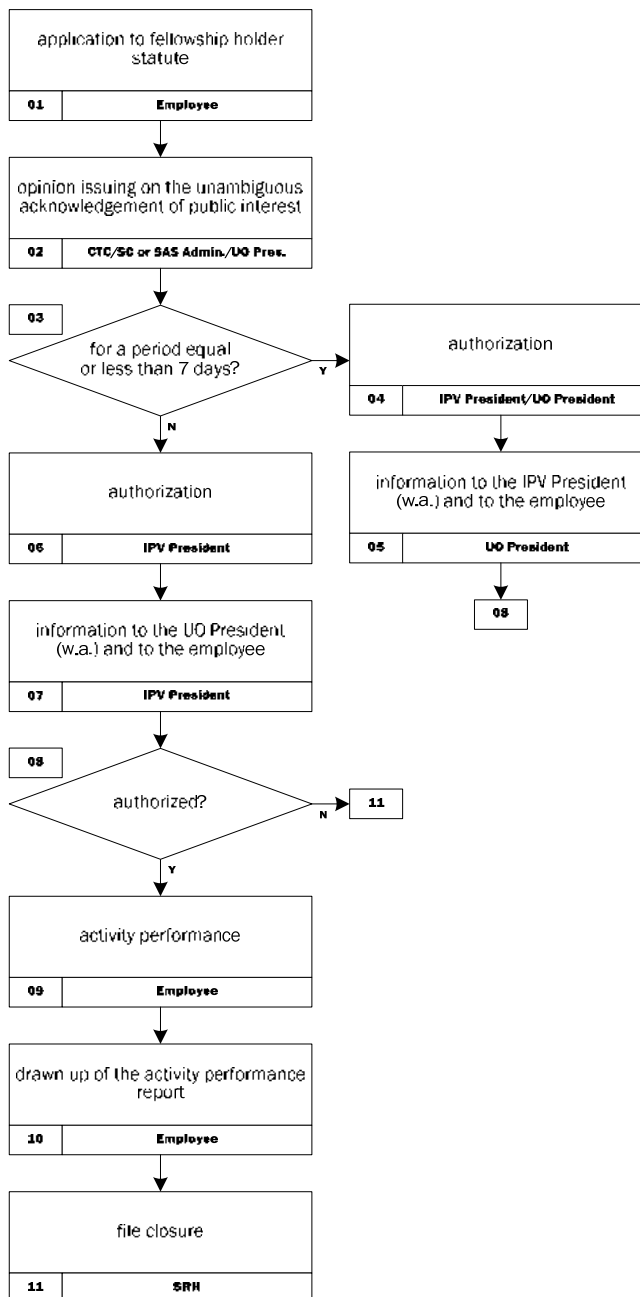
application to fellowship holder statute

01 Employee

opinion issuing on the unambiguous acknowledgement of public interest

02 CTC/SC or SAS Admin./UO Pres.

03

for a period equal or less than 7 days?

Y

authorization

04 IPV President/UO President

information to the IPV President (w.a.) and to the employee

05 UO President

08

N

authorization

06 IPV President

information to the UO President (w.a.) and to the employee

07 IPV President

08

authorized?

N

11

Y

activity performance

09 Employee

drawn up of the activity performance report

10 Employee

file closure

11 SRH